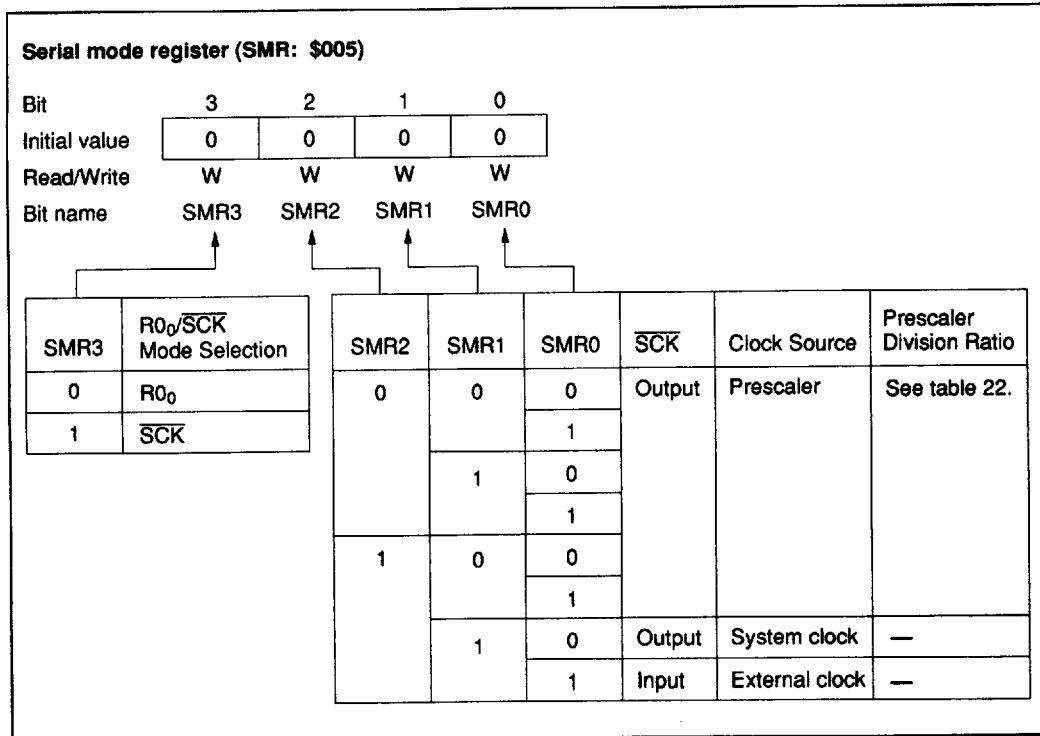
Serial mode register (SMR: $005)

| Bit | 3 | 2 | 1 | 0 |
|---|---|---|---|---|
| Initial value | 0 | 0 | 0 | 0 |
| Read/Write | W | W | W | W |
| Bit name | SMR3 | SMR2 | SMR1 | SMR0 |

| SMR3 | $R0_0/\overline{SCK}$ Mode Selection |
|---|---|
| 0 | $R0_0$ |
| 1 | $\overline{SCK}$ |

| SMR2 | SMR1 | SMR0 | $\overline{SCK}$ | Clock Source | Prescaler Division Ratio |
|---|---|---|---|---|---|
| 0 | 0 | 0 | Output | Prescaler | See table 22. |
| | | 1 | | | |
| | 1 | 0 | | | |
| | | 1 | | | |
| 1 | 0 | 0 | | | |
| | | 1 | | | |
| | 1 | 0 | Output | System clock | — |
| | | 1 | Input | External clock | — |